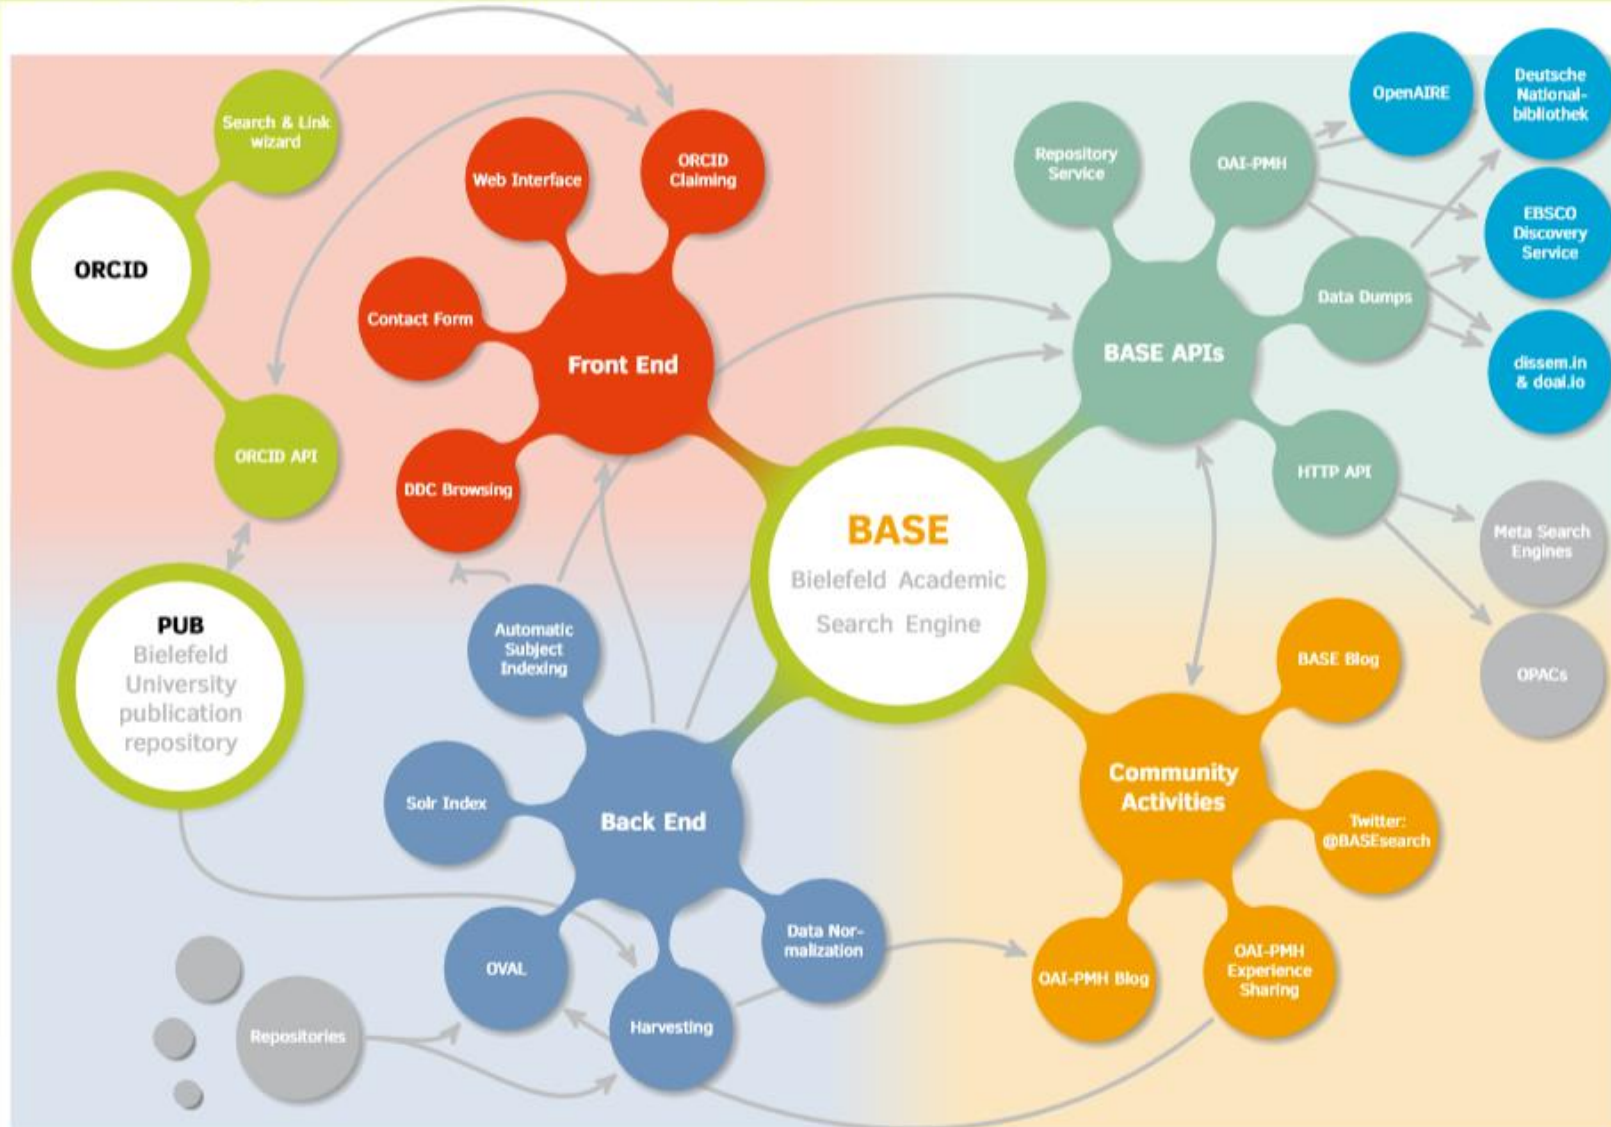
Search & Link wizard

ORCID

ORCID API

Web Interface

ORCID Claiming

Contact Form

Front End

DDC Browsing

Repository Service

OAI-PMH

OpenAIRE

Deutsche National-bibliothek

EBSCO Discovery Service

Data Dumps

BASE APIs

dissem.in & doai.io

HTTP API

Meta Search Engines

OPACs

BASE
Bielefeld Academic Search Engine

PUB
Bielefeld University publication repository

Automatic Subject Indexing

Solr Index

Back End

OVAL

Harvesting

Data Normalization

Repositories

BASE Blog

Community Activities

Twitter: @BASEsearch

OAI-PMH Blog

OAI-PMH Experience Sharing